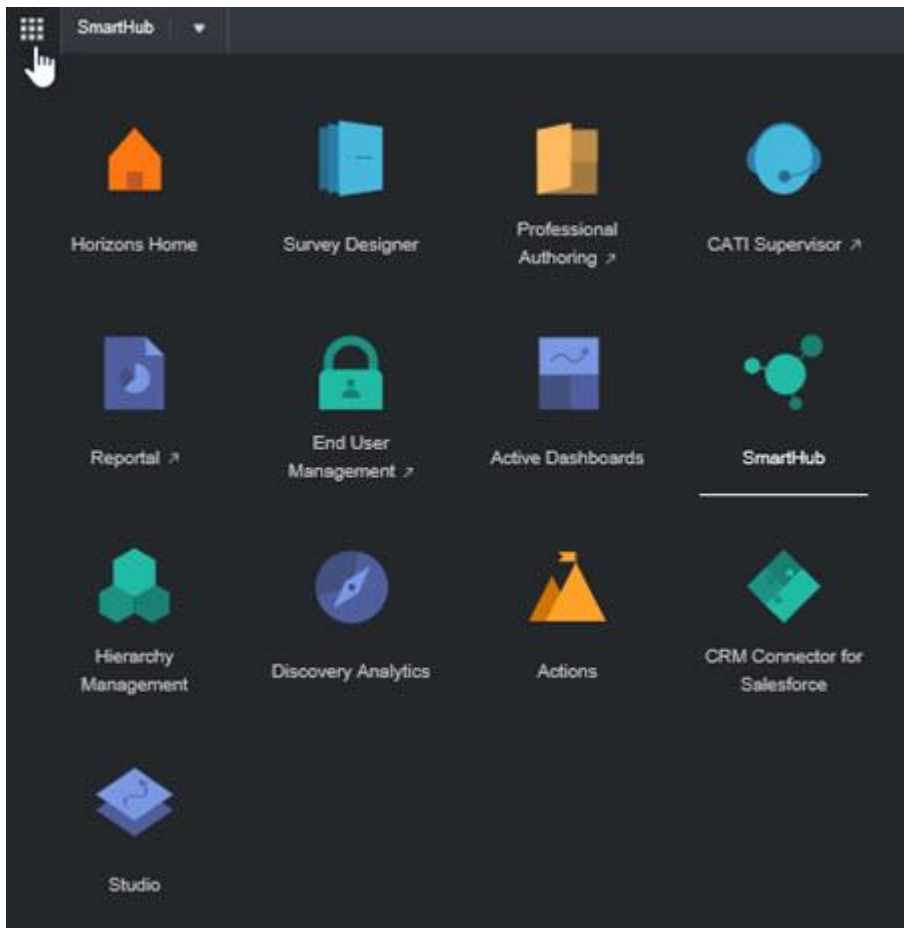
SmartHub

Horizons Home

Survey Designer

Professional Authoring ↗

CATI Supervisor ↗

Reportal ↗

End User Management ↗

Active Dashboards

SmartHub

Hierarchy Management

Discovery Analytics

Actions

CRM Connector for Salesforce

Studio